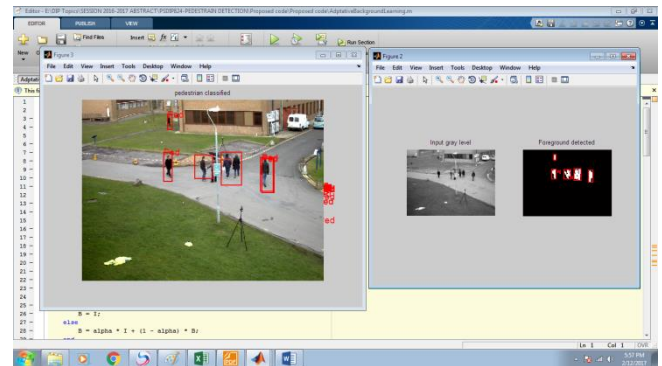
Editor - E:\DIP Topics\SESSION 2016-2017\ABSTRACT\PSDIP624-PEDESTRAIN DETECTION\Proposed code\Proposed code\AdptativeBackgroundLearning.m

EDITOR PUBLISH VIEW

Find Files Insert Run Section

New

Figure 3

File Edit View Insert Tools Desktop Window Help

pedestrian classified

ed

Figure 2

File Edit View Insert Tools Desktop Window Help

Input gray level

Foreground detected

1
2
3 -
4 -
5 -
6 -
7 -
8 -
9 -
10 -
11 -
12 -
13 -
14 -
15 -
16 -
17 -
18 -
19 -
20 -
21 -
22 -
23
24
25 -
26 -
27 -
28 -

B = I;
else
B = alpha * I + (1 - alpha) * B;

Ln 1 Col 1 OVR

5:57 PM
2/13/2017